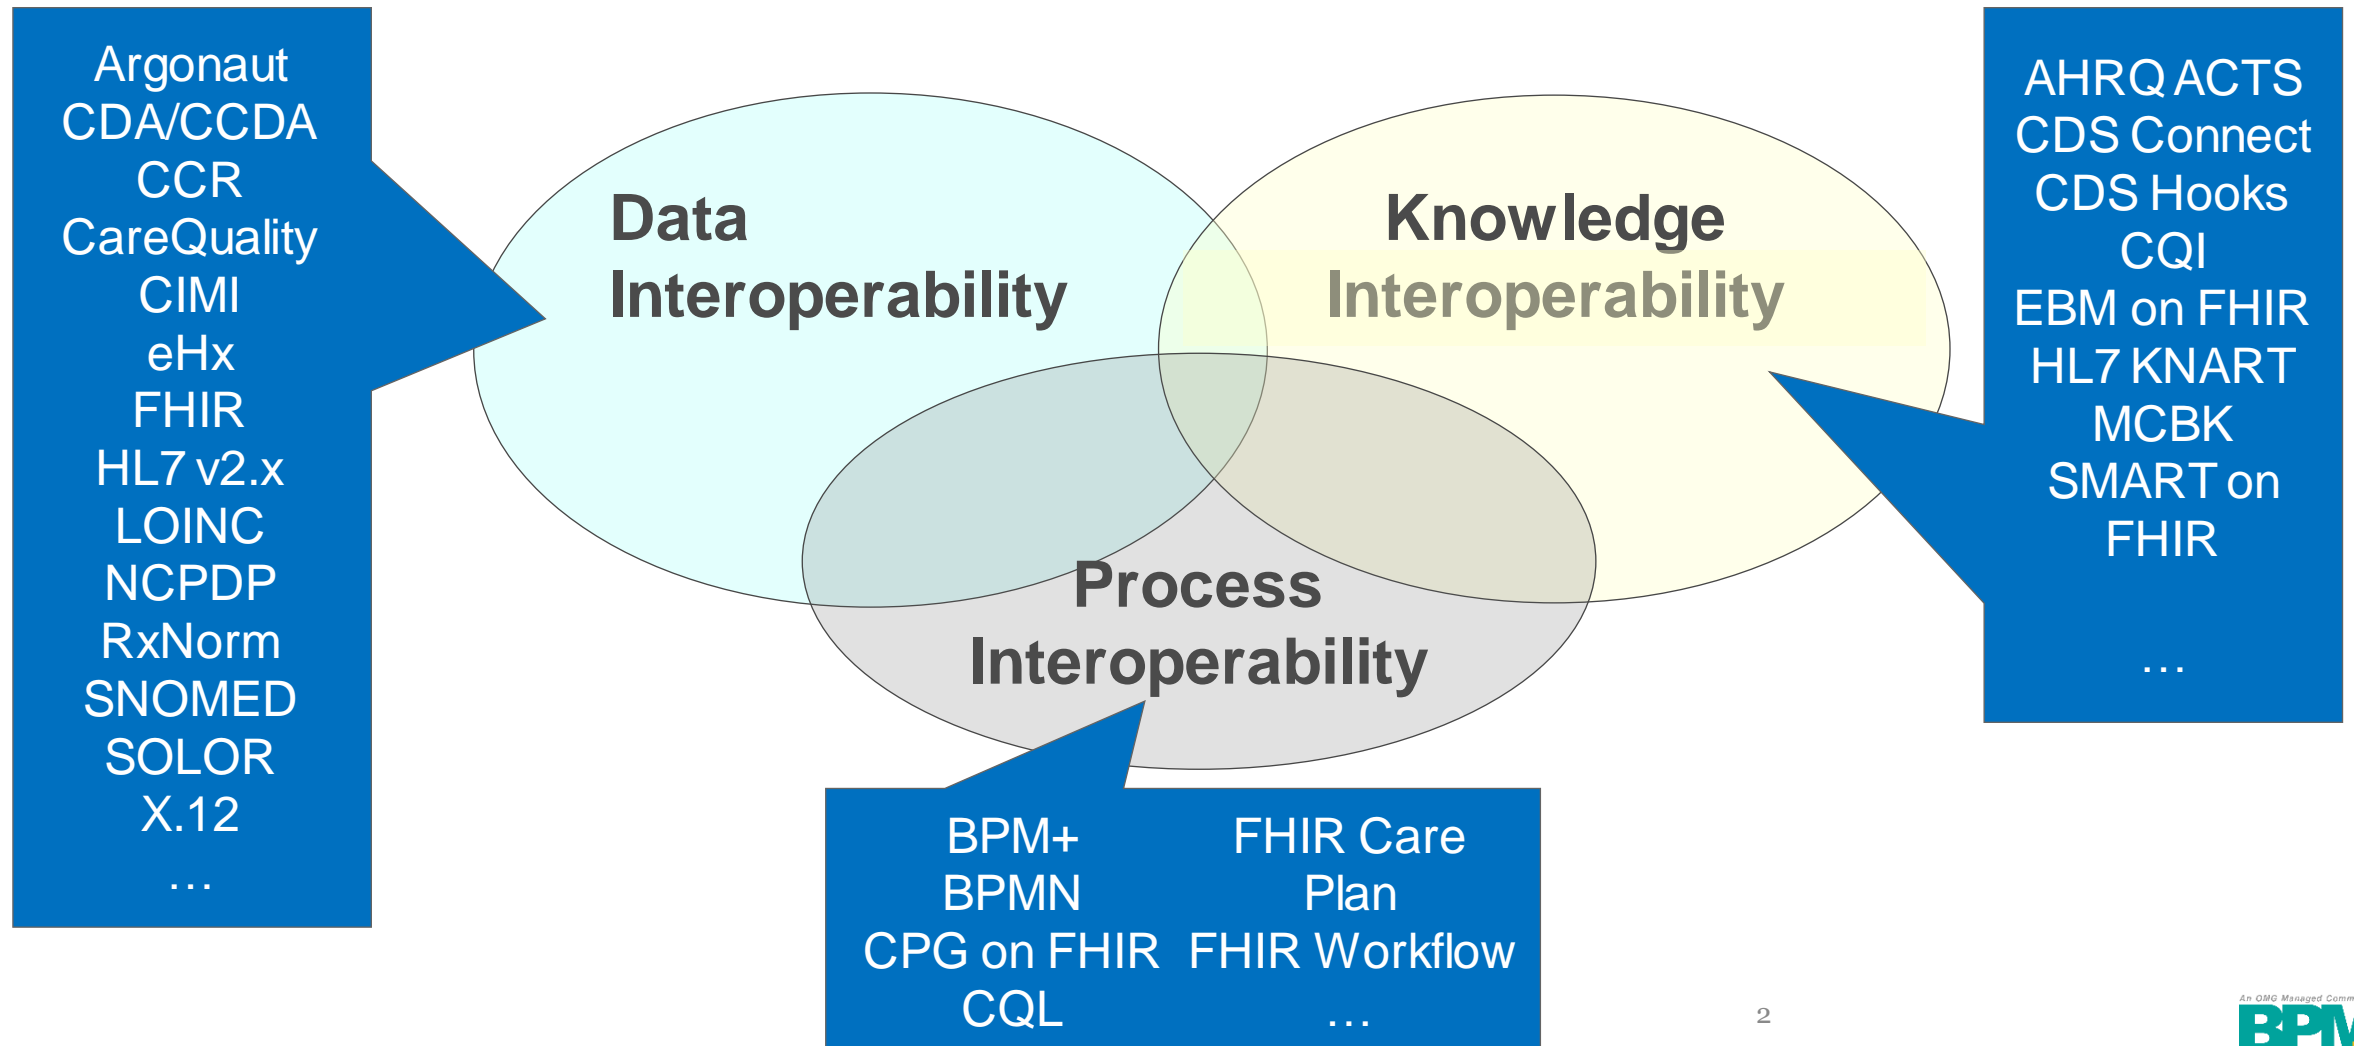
Argonaut
CDA/CCDA
CCR
CareQuality
CIMI
eHx
FHIR
HL7 v2.x
LOINC
NCPDP
RxNorm
SNOMED
SOLOR
X.12
…

Data Interoperability

Knowledge Interoperability

AHRQ ACTS
CDS Connect
CDS Hooks
CQI
EBM on FHIR
HL7 KNART
MCBK
SMART on FHIR
…

Process Interoperability

BPM+
BPMN
CPG on FHIR
CQL

FHIR Care Plan
FHIR Workflow
…

2

An OMG Managed Comm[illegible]
BPM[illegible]